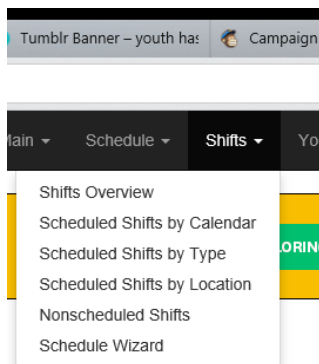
Tumblr Banner – youth has
Campaign

Main ▾ Schedule ▾ Shifts ▾ Yo

Shifts Overview
Scheduled Shifts by Calendar
Scheduled Shifts by Type
Scheduled Shifts by Location
Nonscheduled Shifts
Schedule Wizard

LORING